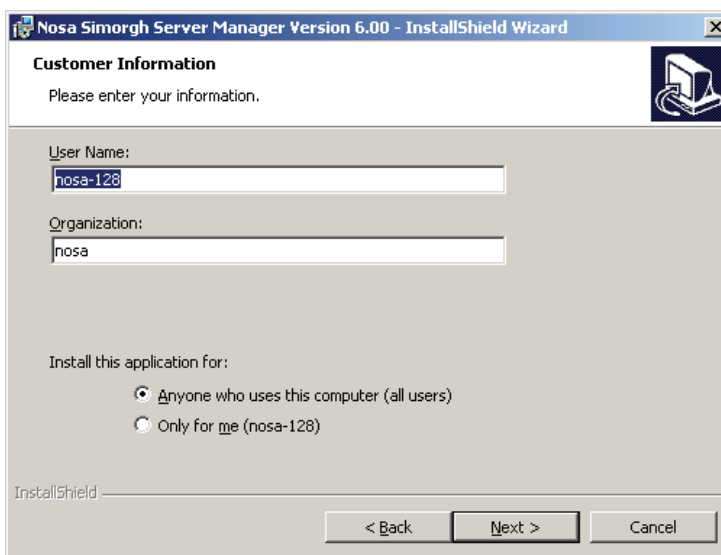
Nosa Simorgh Server Manager Version 6.00 - InstallShield Wizard

Customer Information

Please enter your information.

User Name:

nosa-128

Organization:

nosa

Install this application for:

Anyone who uses this computer (all users)

Only for me (nosa-128)

InstallShield

< Back

Next >

Cancel